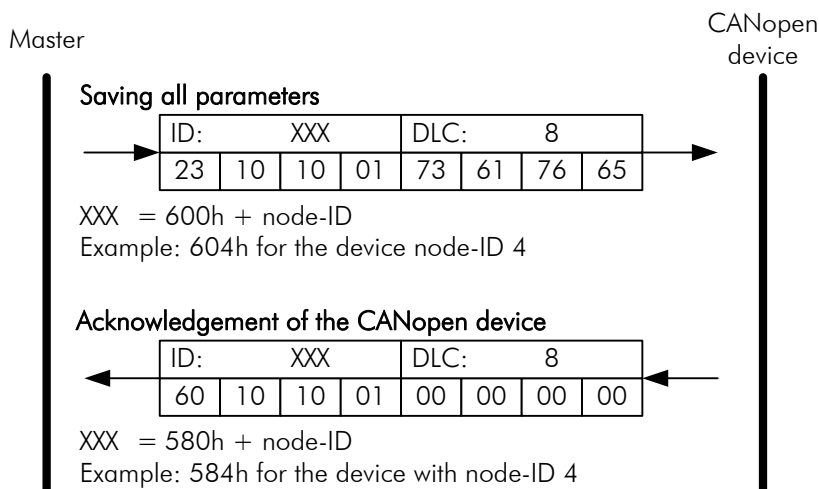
Master

CANopen device

Saving all parameters

| ID: | | XXX | | DLC: | | 8 | |
|---|---|---|---|---|---|---|---|
| 23 | 10 | 10 | 01 | 73 | 61 | 76 | 65 |

XXX = 600h + node-ID
Example: 604h for the device node-ID 4

Acknowledgement of the CANopen device

| ID: | | XXX | | DLC: | | 8 | |
|---|---|---|---|---|---|---|---|
| 60 | 10 | 10 | 01 | 00 | 00 | 00 | 00 |

XXX = 580h + node-ID
Example: 584h for the device with node-ID 4